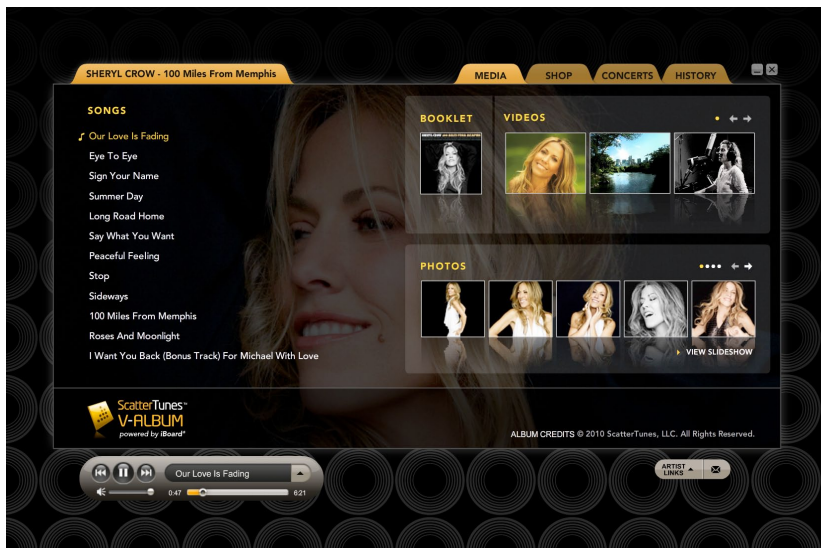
SHERYL CROW - 100 Miles From Memphis

MEDIA SHOP CONCERTS HISTORY

SONGS

Our Love Is Fading
Eye To Eye
Sign Your Name
Summer Day
Long Road Home
Say What You Want
Peaceful Feeling
Stop
Sideways
100 Miles From Memphis
Roses And Moonlight
I Want You Back (Bonus Track) For Michael With Love

BOOKLET

VIDEOS

PHOTOS

VIEW SLIDESHOW

ScatterTunes™ V-ALBUM powered by iBoard®

ALBUM CREDITS © 2010 ScatterTunes, LLC. All Rights Reserved.

Our Love Is Fading

0:47 6:21

ARTIST LINKS